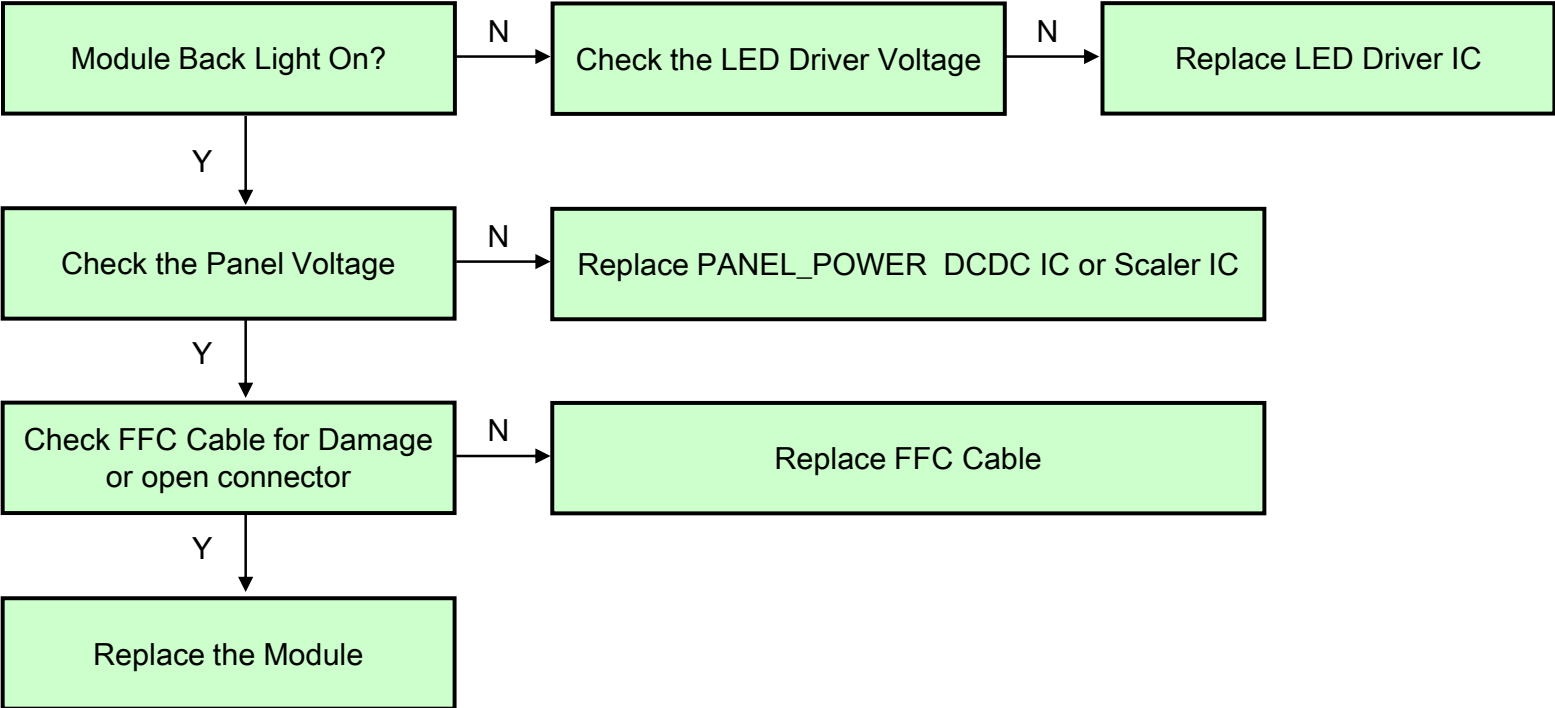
Module Back Light On?

N

Check the LED Driver Voltage

N

Replace LED Driver IC

Y

Check the Panel Voltage

N

Replace PANEL_POWER DCDC IC or Scaler IC

Y

Check FFC Cable for Damage or open connector

N

Replace FFC Cable

Y

Replace the Module